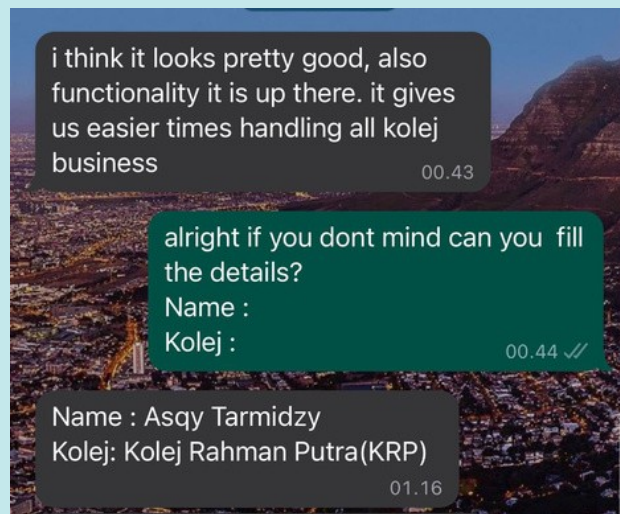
i think it looks pretty good, also functionality it is up there. it gives us easier times handling all kolej business
00.43

alright if you dont mind can you fill the details?
Name :
Kolej :
00.44

Name : Asqy Tarmidzy
Kolej: Kolej Rahman Putra(KRP)
01.16